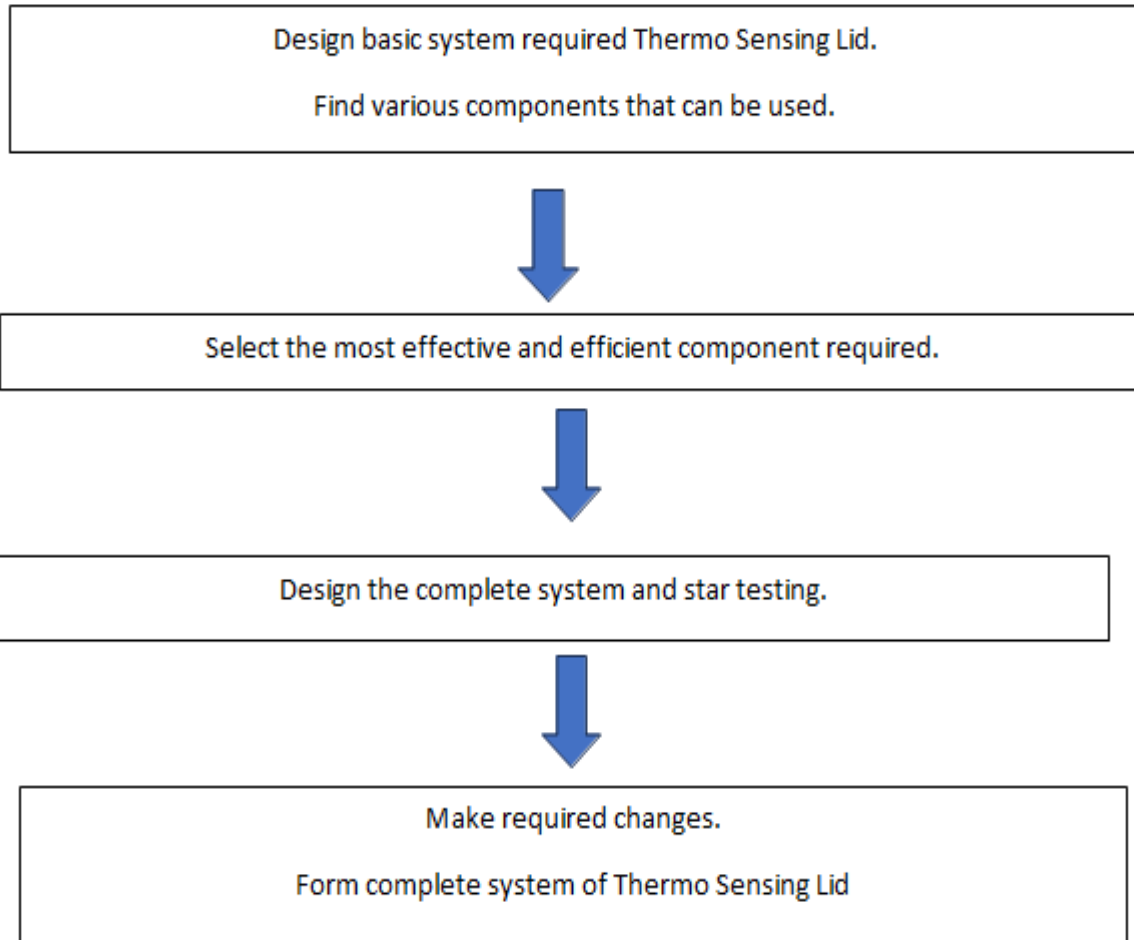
Design basic system required Thermo Sensing Lid.

Find various components that can be used.

Select the most effective and efficient component required.

Design the complete system and star testing.

Make required changes.

Form complete system of Thermo Sensing Lid